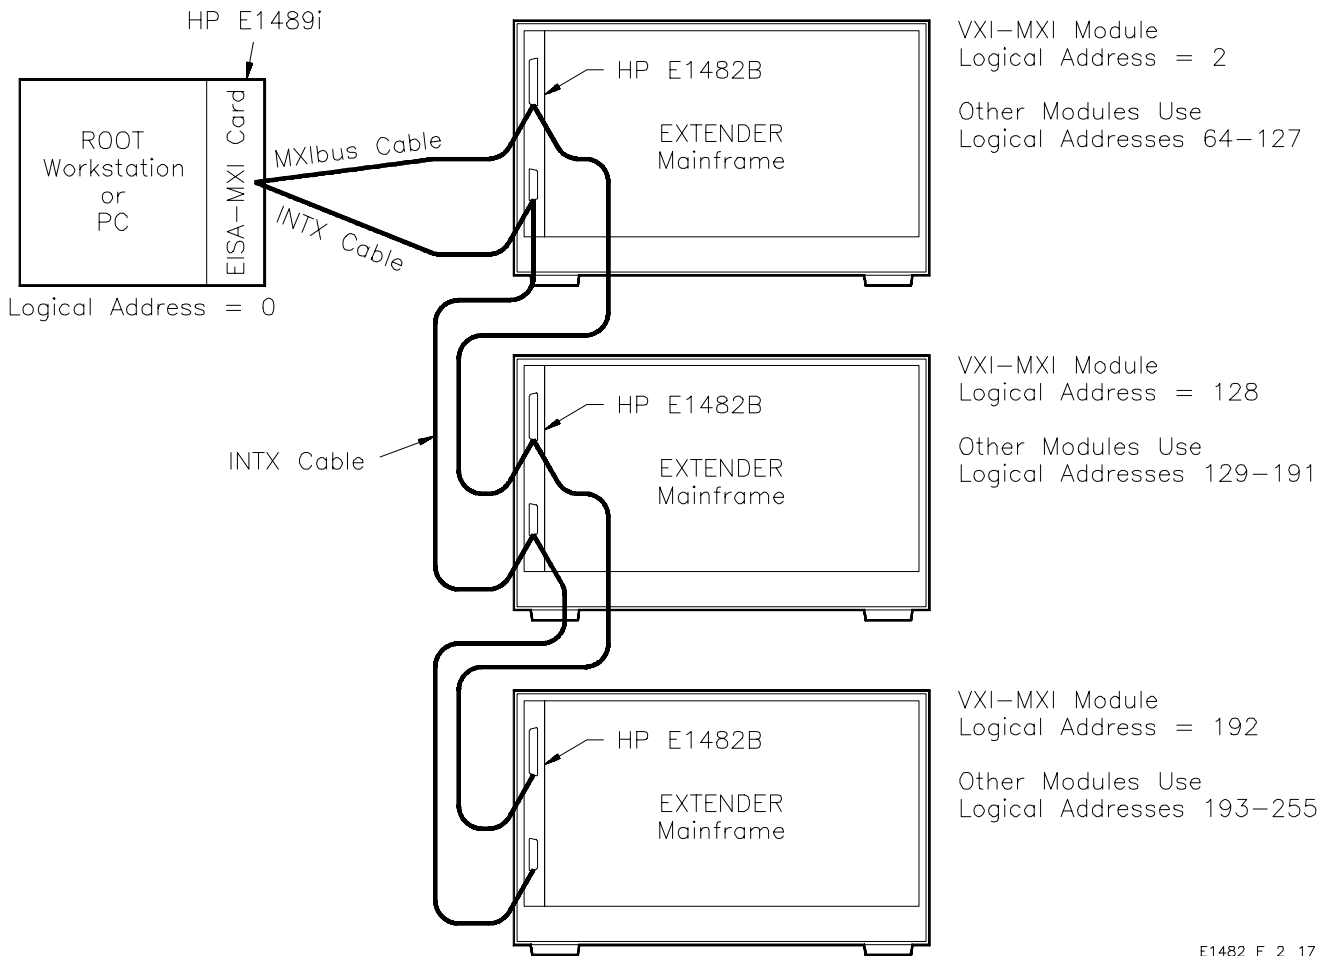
HP E1489i

ROOT Workstation or PC

EISA–MXI Card

Logical Address = 0

MXIbus Cable

INTX Cable

HP E1482B

EXTENDER Mainframe

VXI–MXI Module
Logical Address = 2

Other Modules Use
Logical Addresses 64–127

INTX Cable

HP E1482B

EXTENDER Mainframe

VXI–MXI Module
Logical Address = 128

Other Modules Use
Logical Addresses 129–191

HP E1482B

EXTENDER Mainframe

VXI–MXI Module
Logical Address = 192

Other Modules Use
Logical Addresses 193–255

E1482 F 2 17